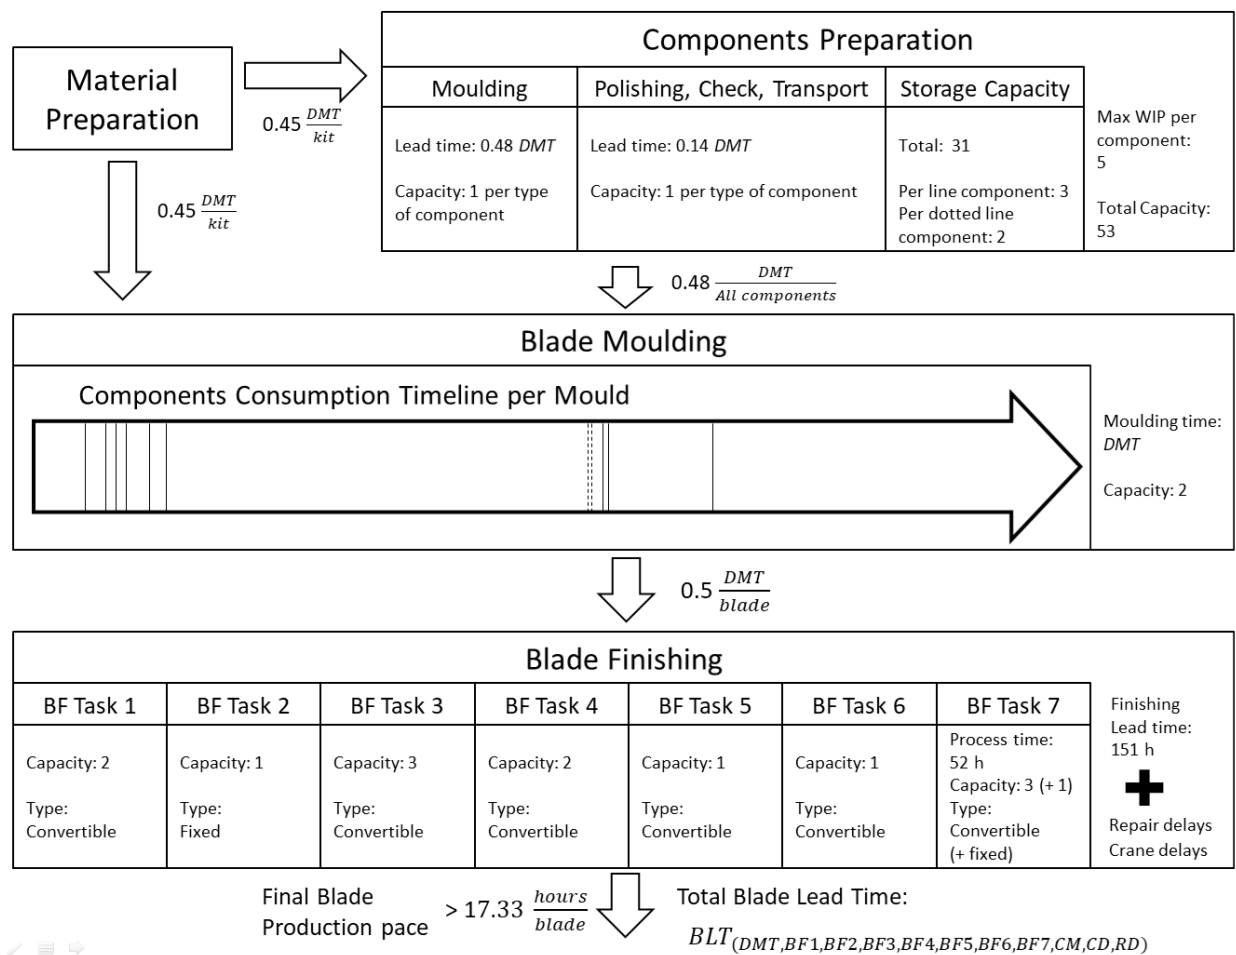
Material Preparation

$0.45 \frac{DMT}{kit}$

$0.45 \frac{DMT}{kit}$

Components Preparation

| Moulding | Polishing, Check, Transport | Storage Capacity | |
|---|---|---|---|
| Lead time: 0.48 *DMT*<br>Capacity: 1 per type of component | Lead time: 0.14 *DMT*<br>Capacity: 1 per type of component | Total: 31<br>Per line component: 3<br>Per dotted line component: 2 | Max WIP per component: 5<br>Total Capacity: 53 |

$0.48 \frac{DMT}{All\ components}$

Blade Moulding

Components Consumption Timeline per Mould

Moulding time: *DMT*

Capacity: 2

$0.5 \frac{DMT}{blade}$

Blade Finishing

| BF Task 1 | BF Task 2 | BF Task 3 | BF Task 4 | BF Task 5 | BF Task 6 | BF Task 7 |
|---|---|---|---|---|---|---|
| Capacity: 2<br>Type: Convertible | Capacity: 1<br>Type: Fixed | Capacity: 3<br>Type: Convertible | Capacity: 2<br>Type: Convertible | Capacity: 1<br>Type: Convertible | Capacity: 1<br>Type: Convertible | Process time: 52 h<br>Capacity: 3 (+ 1)<br>Type: Convertible (+ fixed) |

Finishing Lead time: 151 h

Repair delays
Crane delays

Final Blade Production pace $> 17.33 \frac{hours}{blade}$

Total Blade Lead Time:

$BLT_{(DMT,BF1,BF2,BF3,BF4,BF5,BF6,BF7,CM,CD,RD)}$